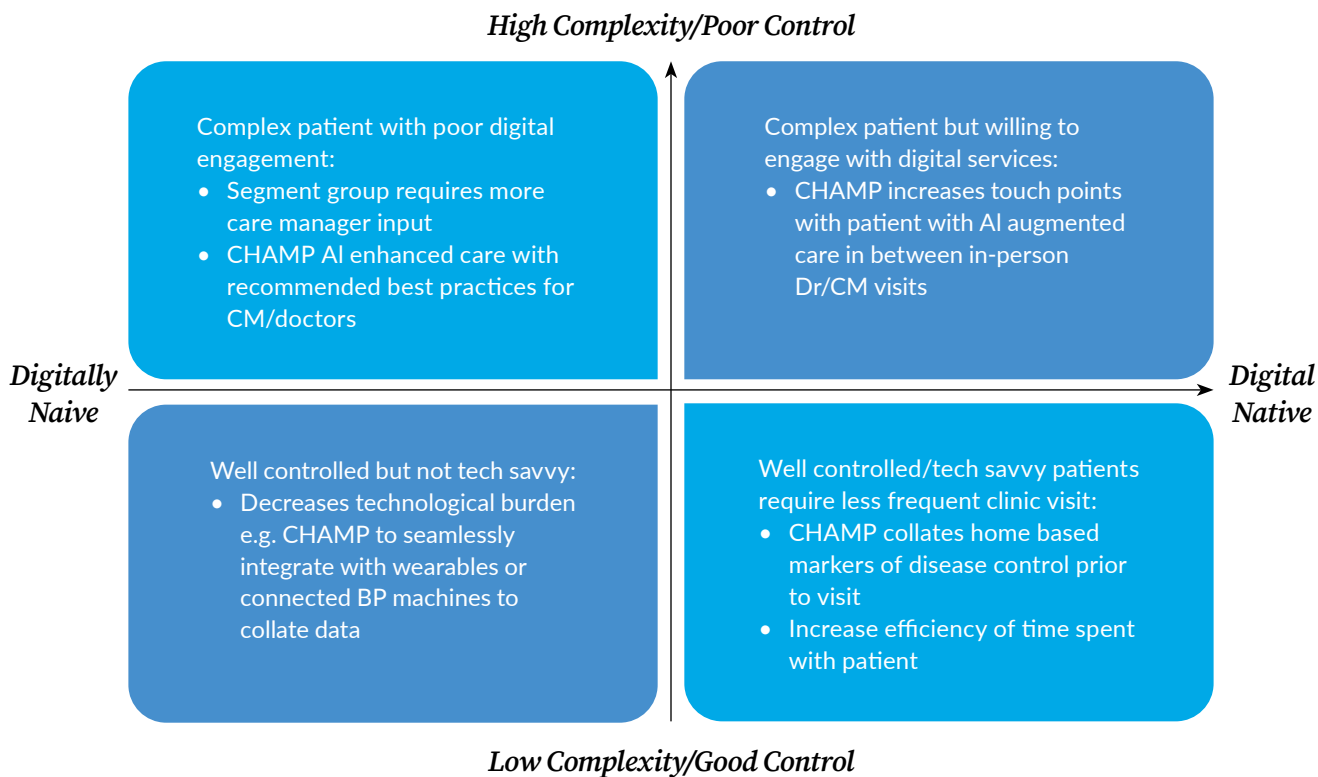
High Complexity/Poor Control

Complex patient with poor digital engagement:
- Segment group requires more care manager input
- CHAMP AI enhanced care with recommended best practices for CM/doctors

Complex patient but willing to engage with digital services:
- CHAMP increases touch points with patient with AI augmented care in between in-person Dr/CM visits

Digitally Naive

Digital Native

Well controlled but not tech savvy:
- Decreases technological burden e.g. CHAMP to seamlessly integrate with wearables or connected BP machines to collate data

Well controlled/tech savvy patients require less frequent clinic visit:
- CHAMP collates home based markers of disease control prior to visit
- Increase efficiency of time spent with patient

Low Complexity/Good Control